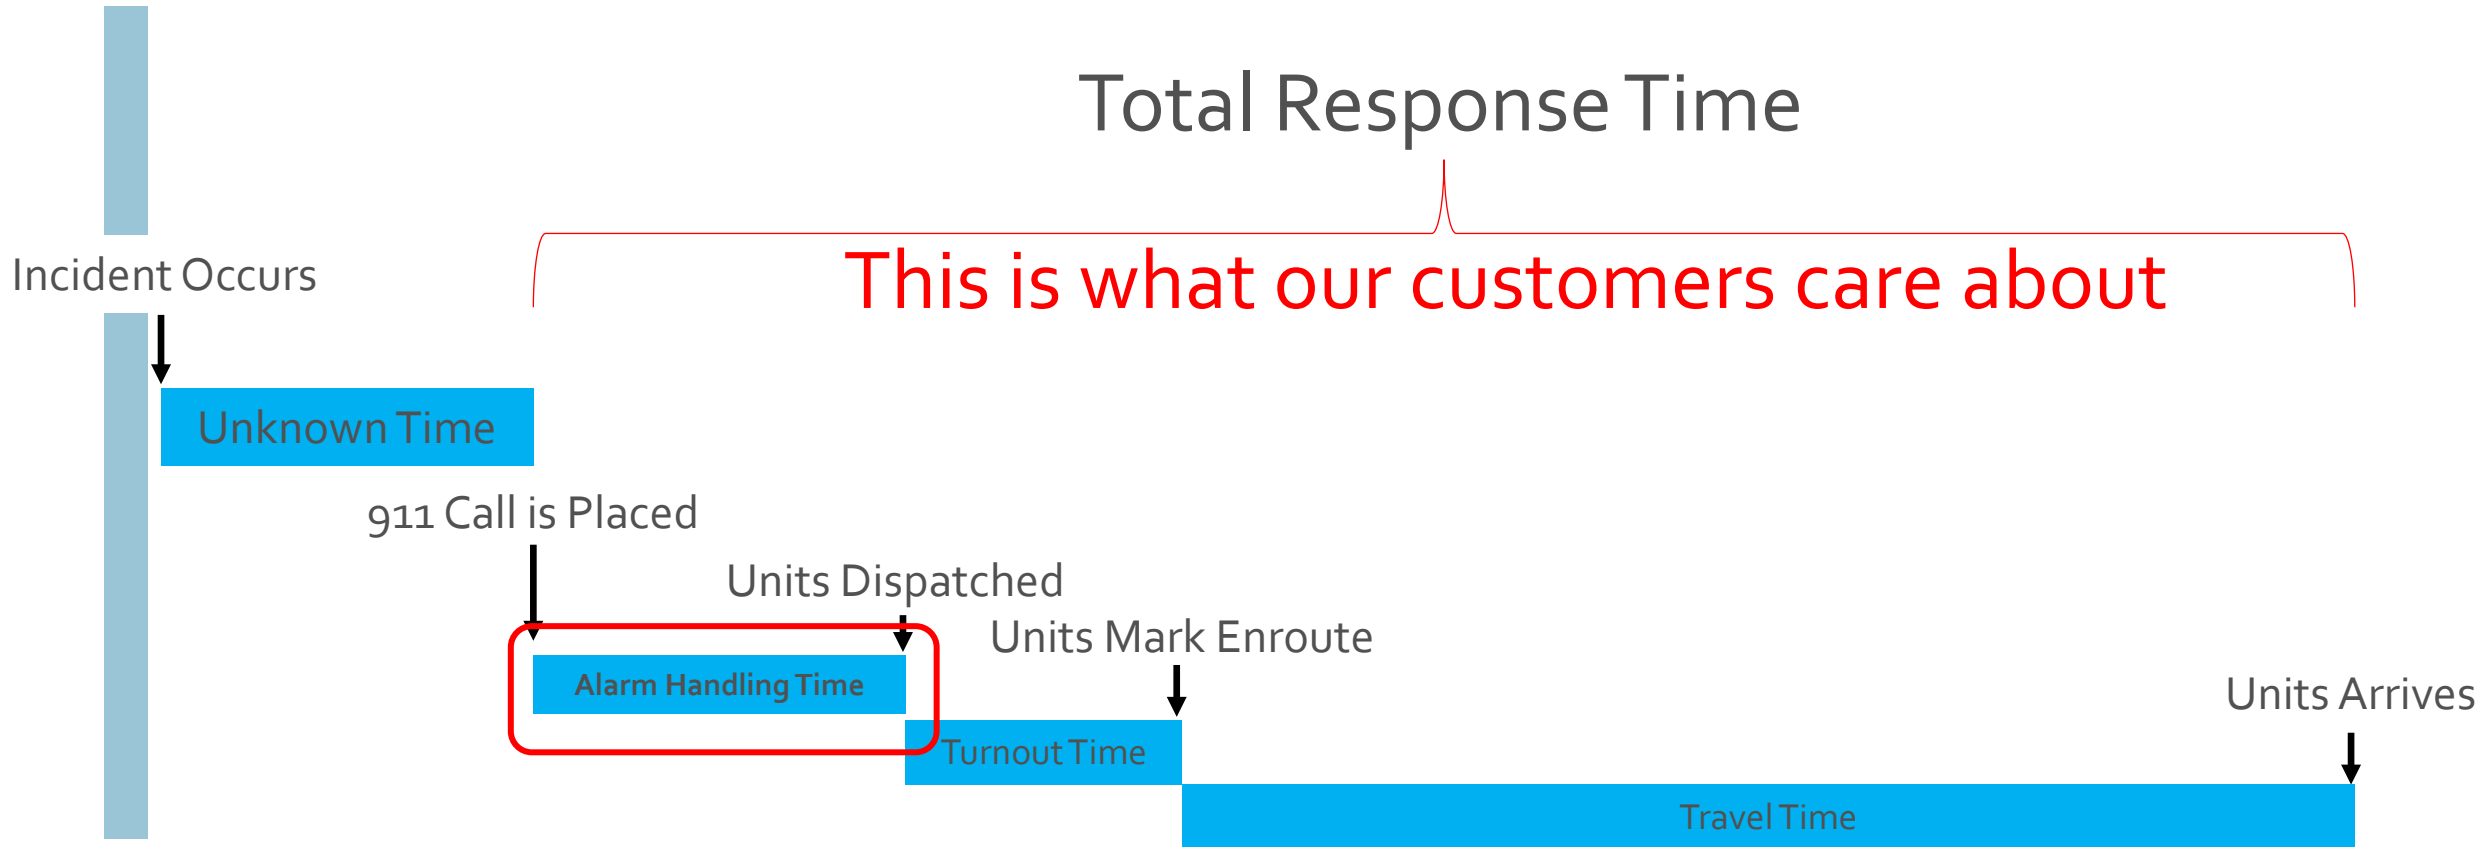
Total Response Time

This is what our customers care about

Incident Occurs

Unknown Time

911 Call is Placed

Units Dispatched

Units Mark Enroute

Alarm Handling Time

Units Arrives

Turnout Time

Travel Time